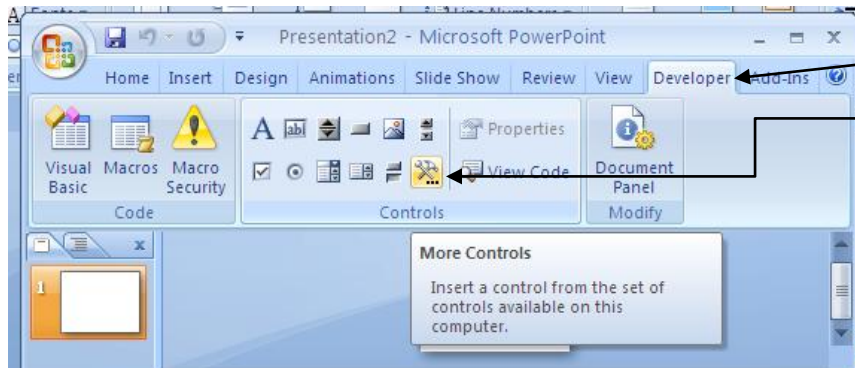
Presentation2 - Microsoft PowerPoint

Home Insert Design Animations Slide Show Review View Developer Add-Ins

Visual Basic Macros Macro Security
Code

A Properties
View Code
Controls

Document Panel
Modify

1

More Controls

Insert a control from the set of controls available on this computer.